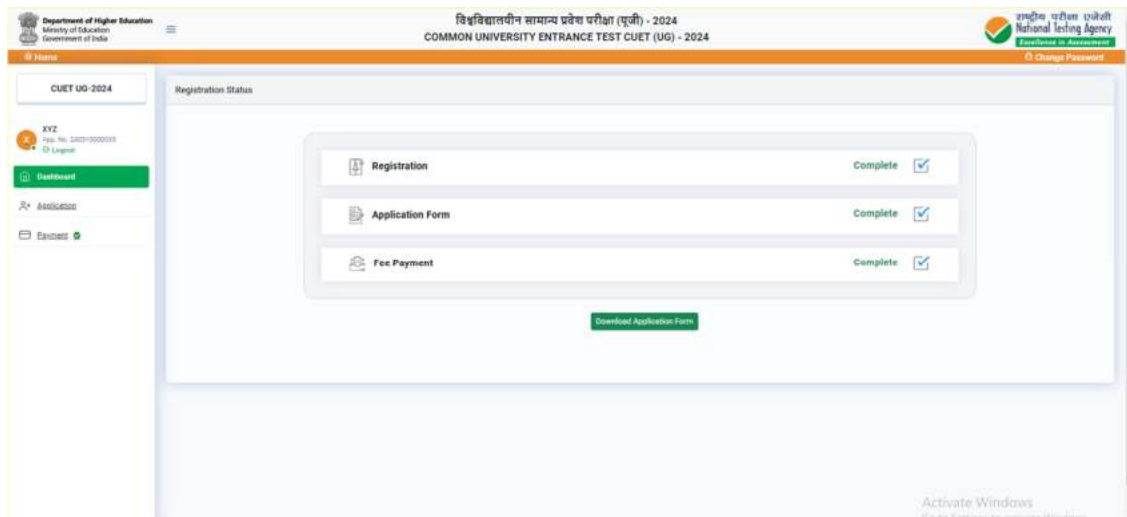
Department of Higher Education
Ministry of Education
Government of India

विश्वविद्यालयीन सामान्य प्रवेश परीक्षा (यूजी) - 2024
COMMON UNIVERSITY ENTRANCE TEST CUET (UG) - 2024

राष्ट्रीय परीक्षा एजेंसी
National Testing Agency
Excellence in Assessment

Home
Change Password

CUET UG-2024

XYZ
App. No. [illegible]
Logout

Dashboard
Application
Payment

Registration Status

Registration Complete

Application Form Complete

Fee Payment Complete

Download Application Form

Activate Windows
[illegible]